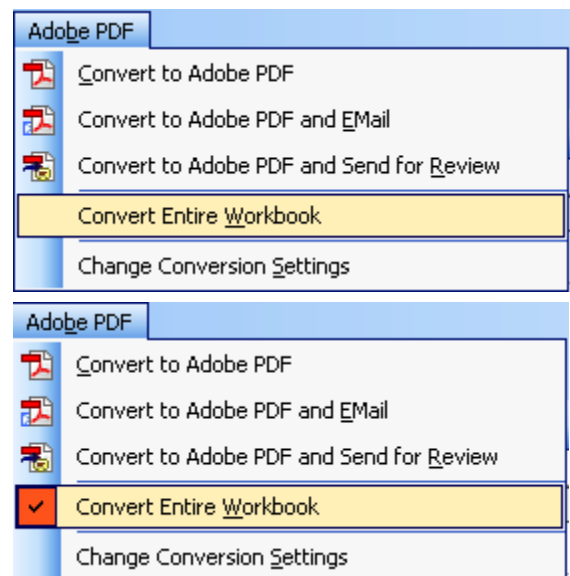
Adobe PDF

Convert to Adobe PDF

Convert to Adobe PDF and EMail

Convert to Adobe PDF and Send for Review

Convert Entire Workbook

Change Conversion Settings

Adobe PDF

Convert to Adobe PDF

Convert to Adobe PDF and EMail

Convert to Adobe PDF and Send for Review

✓ Convert Entire Workbook

Change Conversion Settings